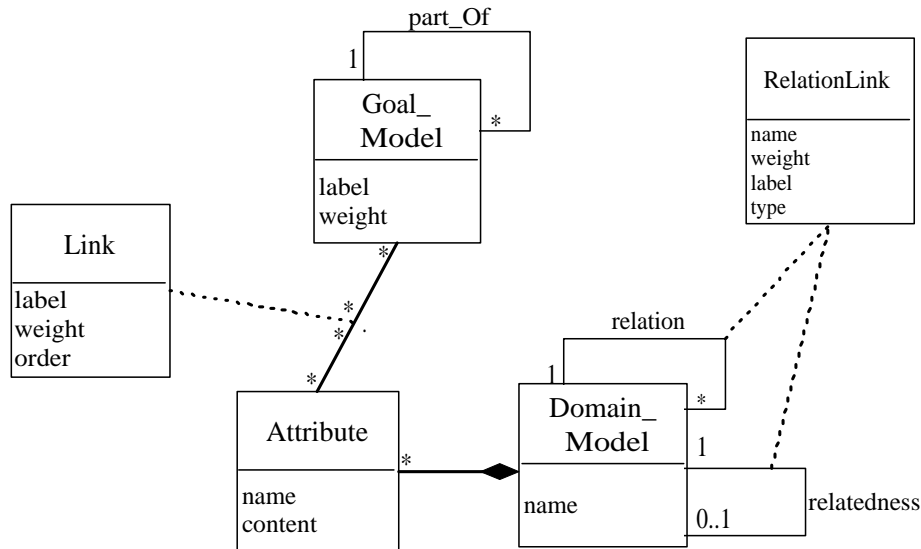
part_Of

1

*

Goal_ Model

label
weight

Link

label
weight
order

*

*

*

*

Attribute

name
content

*

RelationLink

name
weight
label
type

relation

1

*

Domain_ Model

1

name

0..1

relatedness